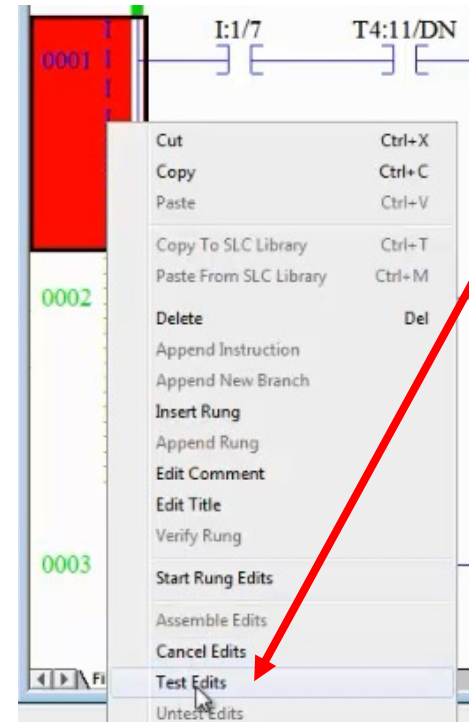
0001

I:1/7

T4:11/DN

Cut Ctrl+X
Copy Ctrl+C
Paste Ctrl+V

Copy To SLC Library Ctrl+T
Paste From SLC Library Ctrl+M

Delete Del
Append Instruction
Append New Branch
Insert Rung
Append Rung
Edit Comment
Edit Title
Verify Rung

Start Rung Edits

Assemble Edits
Cancel Edits
Test Edits
Untest Edits

0002

0003

Fi